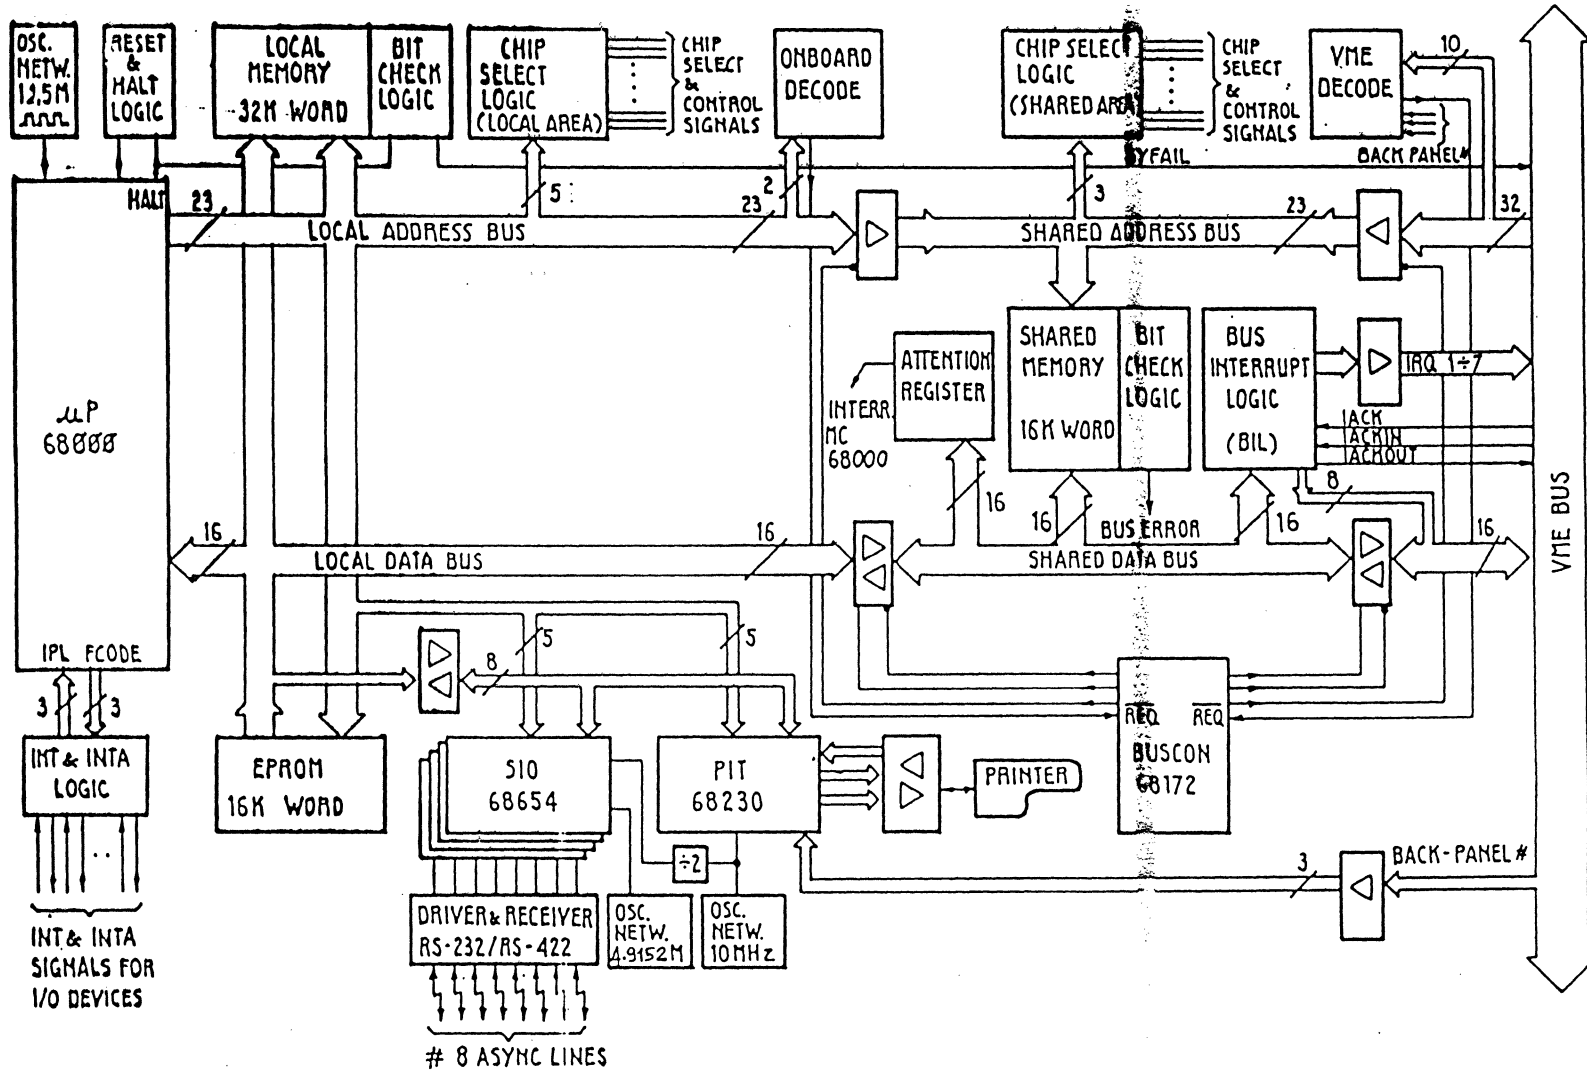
OSC. NETW. 12,5M

RESET & HALT LOGIC

LOCAL MEMORY 32K WORD

BIT CHECK LOGIC

CHIP SELECT LOGIC (LOCAL AREA)

CHIP SELECT & CONTROL SIGNALS

ONBOARD DECODE

CHIP SELECT LOGIC (SHARED AREA)

CHIP SELECT & CONTROL SIGNALS

VME DECODE

10

BACK PANEL#

SYFAIL

HALT

23

5

23

2

3

23

32

LOCAL ADDRESS BUS

SHARED ADDRESS BUS

$\mu$P 68000

ATTENTION REGISTER

INTERR. MC 68000

SHARED MEMORY 16K WORD

BIT CHECK LOGIC

BUS INTERRUPT LOGIC (BIL)

IRQ 1÷7

IACK

IACKIN

IACKOUT

8

16

16

BUS ERROR

16

16

16

16

LOCAL DATA BUS

SHARED DATA BUS

VME BUS

IPL FCODE

3

3

5

8

5

INT & INTA LOGIC

INT & INTA SIGNALS FOR I/O DEVICES

EPROM 16K WORD

SIO 68654

PIT 68230

PRINTER

REQ $\overline{REQ}$

BUSCON 68172

÷2

3

BACK-PANEL#

DRIVER & RECEIVER RS-232/RS-422

OSC. NETW. 4.9152M

OSC. NETW. 10MHz

# 8 ASYNC LINES